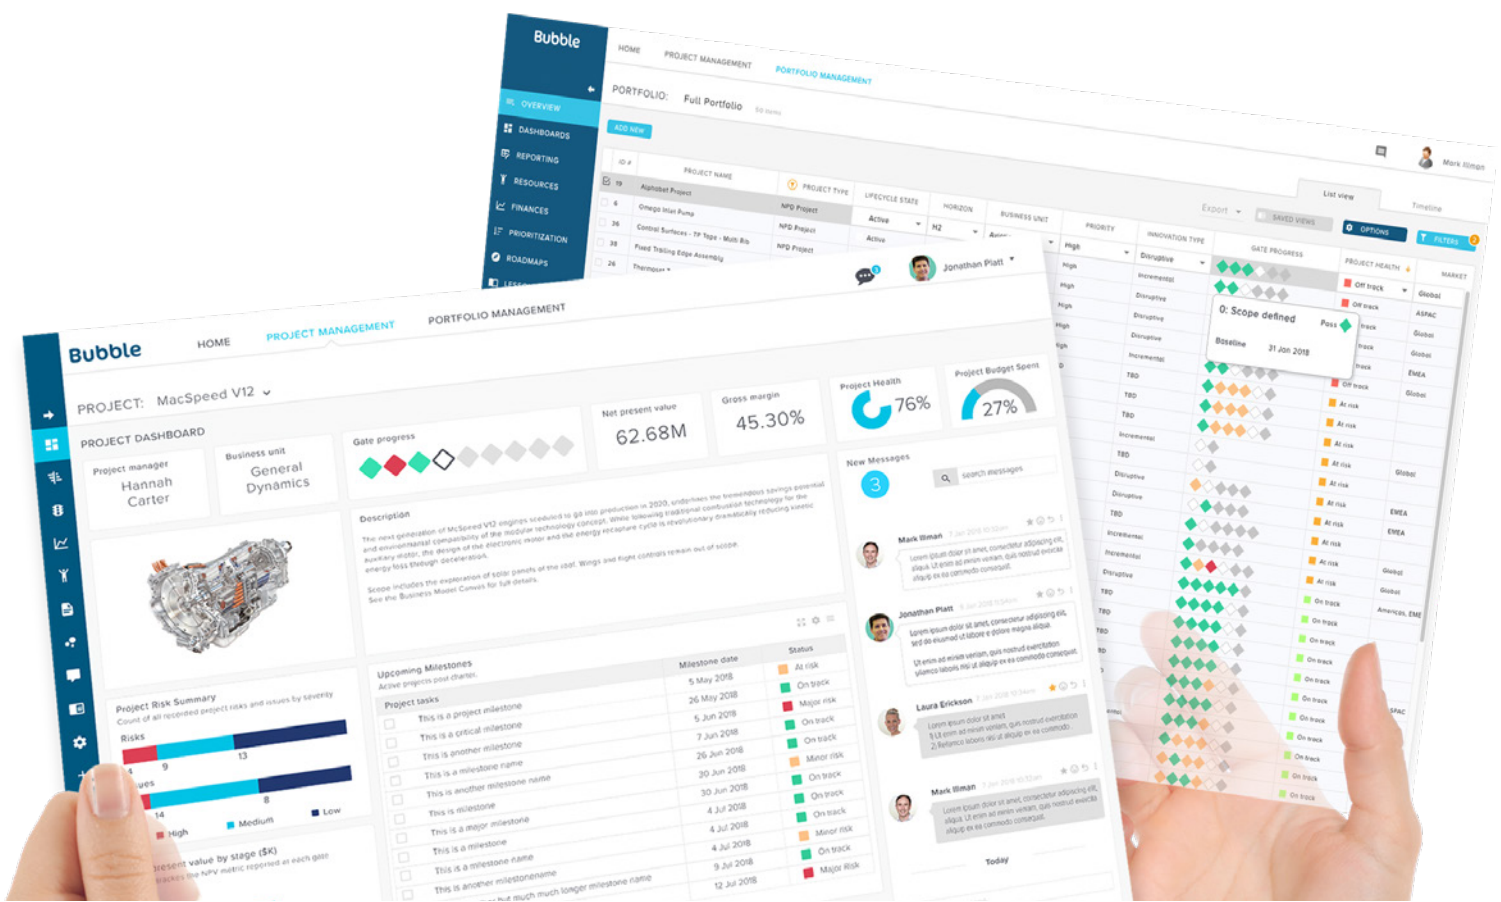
Bubble

HOME PROJECT MANAGEMENT PORTFOLIO MANAGEMENT

OVERVIEW
DASHBOARDS
REPORTING
RESOURCES
FINANCES
PRIORITIZATION
ROADMAPS

PORTFOLIO: Full Portfolio

ADD NEW

Mark Illman

List view Timeline

Export SAVED VIEWS OPTIONS FILTERS

| ID # | PROJECT NAME | PROJECT TYPE | LIFECYCLE STATE | HORIZON | BUSINESS UNIT | PRIORITY | INNOVATION TYPE | GATE PROGRESS | PROJECT HEALTH | MARKET |
|---|---|---|---|---|---|---|---|---|---|---|
| 19 | Alphabet Project | NPD Project | Active | H2 | | High | Disruptive | | Off track | Global |
| 6 | Omega Inlet Pump | NPD Project | Active | | | High | Incremental | | Off track | ASPAC |
| 36 | Control Surfaces - 7P Type - Multi Rib | NPD Project | | | | High | Disruptive | | track | Global |
| 38 | Fixed Trailing Edge Assembly | | | | | High | Disruptive | | track | Global |
| 26 | Thermount | | | | | | Disruptive | | track | EMEA |

0: Scope defined Pass
Baseline 31 Jan 2018

Bubble

HOME PROJECT MANAGEMENT PORTFOLIO MANAGEMENT

Jonathan Platt

PROJECT: MacSpeed V12

PROJECT DASHBOARD

Project manager Hannah Carter

Business unit General Dynamics

Gate progress

Net present value 62.68M

Gross margin 45.30%

Project Health 76%

Project Budget Spent 27%

Description

The next generation of McSpeed V12 engines scheduled to go into production in 2020, underlines the tremendous savings potential and environmental compatibility of the modular technology concept. While following traditional combustion technology for the auxiliary motor, the design of the electronic motor and the energy recapture cycle is revolutionary dramatically reducing energy loss through deceleration.

Scope includes the exploration of solar panels of the roof. Wings and flight controls remain out of scope.
See the Business Model Canvas for full details.

New Messages 3

search messages

Mark Illman
Lorem ipsum dolor sit amet, consectetur adipiscing elit. Ut enim ad minim veniam, quis nostrud exercitation aliqua ex ea commodo consequat.

Jonathan Platt
Lorem ipsum dolor sit amet, consectetur adipiscing elit.

Laura Erickson
Lorem ipsum dolor sit amet

Mark Illman
Lorem ipsum dolor sit amet, consectetur adipiscing elit.

Today

Project Risk Summary
Count of all recorded project risks and issues by severity

Risks 4 9 13
ues 14 8

High Medium Low

resent value by stage ($K)
tracks the NPV metric reported at each gate

Upcoming Milestones
Active projects past charter.

| Project tasks | Milestone date | Status |
|---|---|---|
| This is a project milestone | 5 May 2018 | At risk |
| This is a critical milestone | 26 May 2018 | On track |
| This is another milestone | 5 Jun 2018 | Major risk |
| This is a milestone name | 7 Jun 2018 | On track |
| This is another milestone name | 26 Jun 2018 | On track |
| This is milestone | 30 Jun 2018 | Minor risk |
| This is a major milestone | 30 Jun 2018 | On track |
| This is a milestone | 4 Jul 2018 | On track |
| This is a milestone name | 4 Jul 2018 | On track |
| This is another milestonename | 4 Jul 2018 | Minor risk |
| much much longer milestone name | 9 Jul 2018 | On track |
| | 12 Jul 2018 | Major Risk |